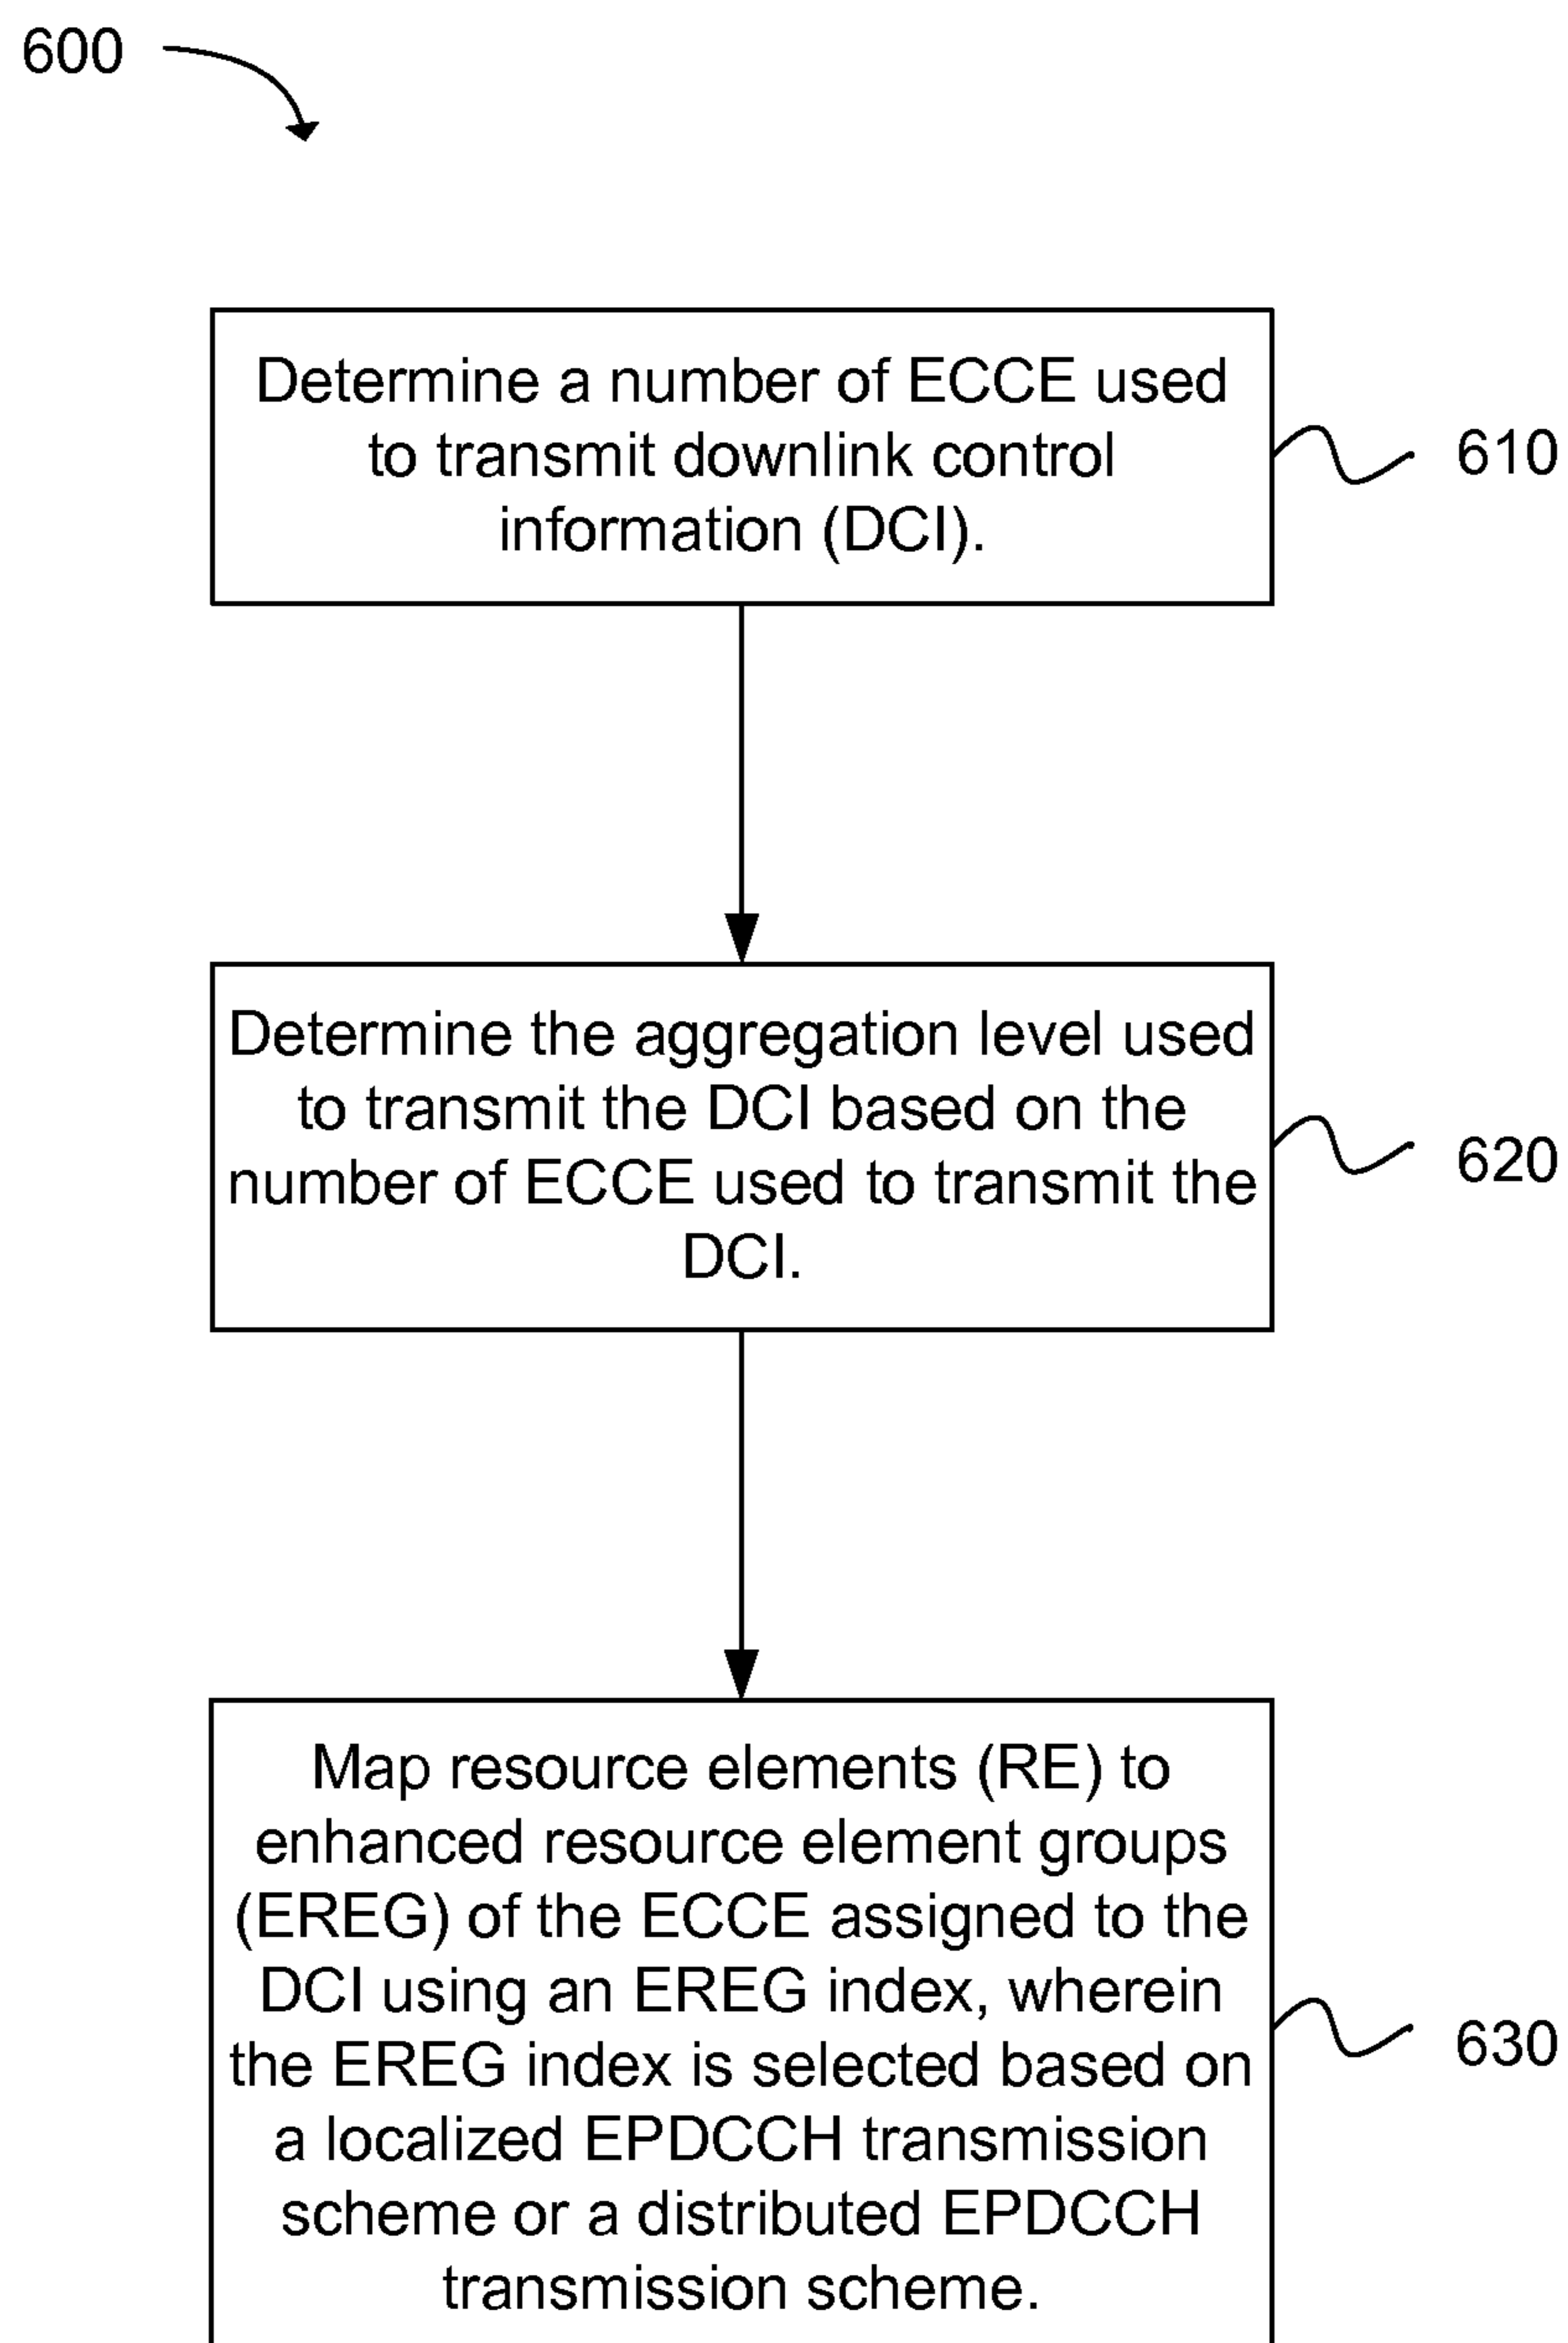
600

Determine a number of ECCE used to transmit downlink control information (DCI).

610

Determine the aggregation level used to transmit the DCI based on the number of ECCE used to transmit the DCI.

620

Map resource elements (RE) to enhanced resource element groups (EREG) of the ECCE assigned to the DCI using an EREG index, wherein the EREG index is selected based on a localized EPDCCH transmission scheme or a distributed EPDCCH transmission scheme.

630